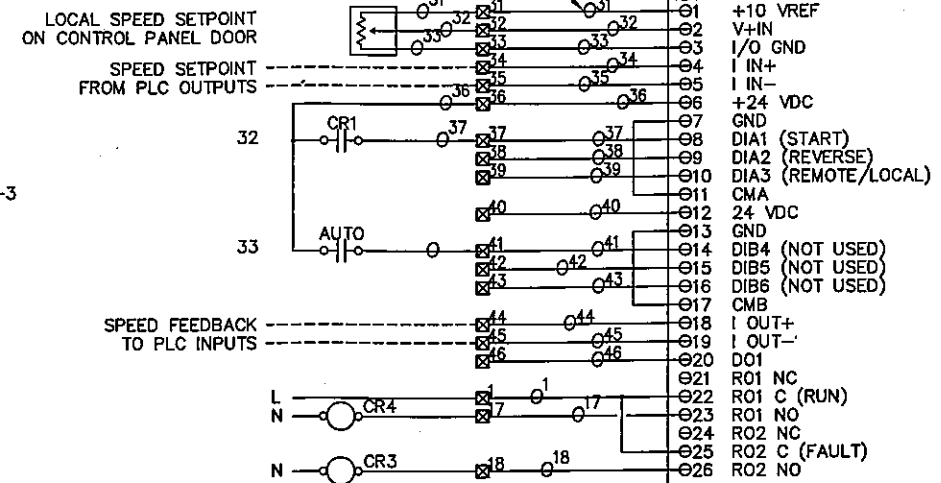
LOCAL SPEED SETPOINT ON CONTROL PANEL DOOR

SPEED SETPOINT FROM PLC OUTPUTS

32 CR1

-3

33 AUTO

SPEED FEEDBACK TO PLC INPUTS

L
N CR4

N CR3

31 31 31
32 32 32
33 33 33
34 34
35 35
36 36 36
37 37 37
38 38
39 39
40 40
41 41
42 42
43 43
44 44
45 45
46 46
1 1
7 17
18 18

1 +10 VREF
2 V+IN
3 I/O GND
4 I IN+
5 I IN–
6 +24 VDC
7 GND
8 DIA1 (START)
9 DIA2 (REVERSE)
10 DIA3 (REMOTE/LOCAL)
11 CMA
12 24 VDC
13 GND
14 DIB4 (NOT USED)
15 DIB5 (NOT USED)
16 DIB6 (NOT USED)
17 CMB
18 I OUT+
19 I OUT–'
20 DO1
21 RO1 NC
22 RO1 C (RUN)
23 RO1 NO
24 RO2 NC
25 RO2 C (FAULT)
26 RO2 NO